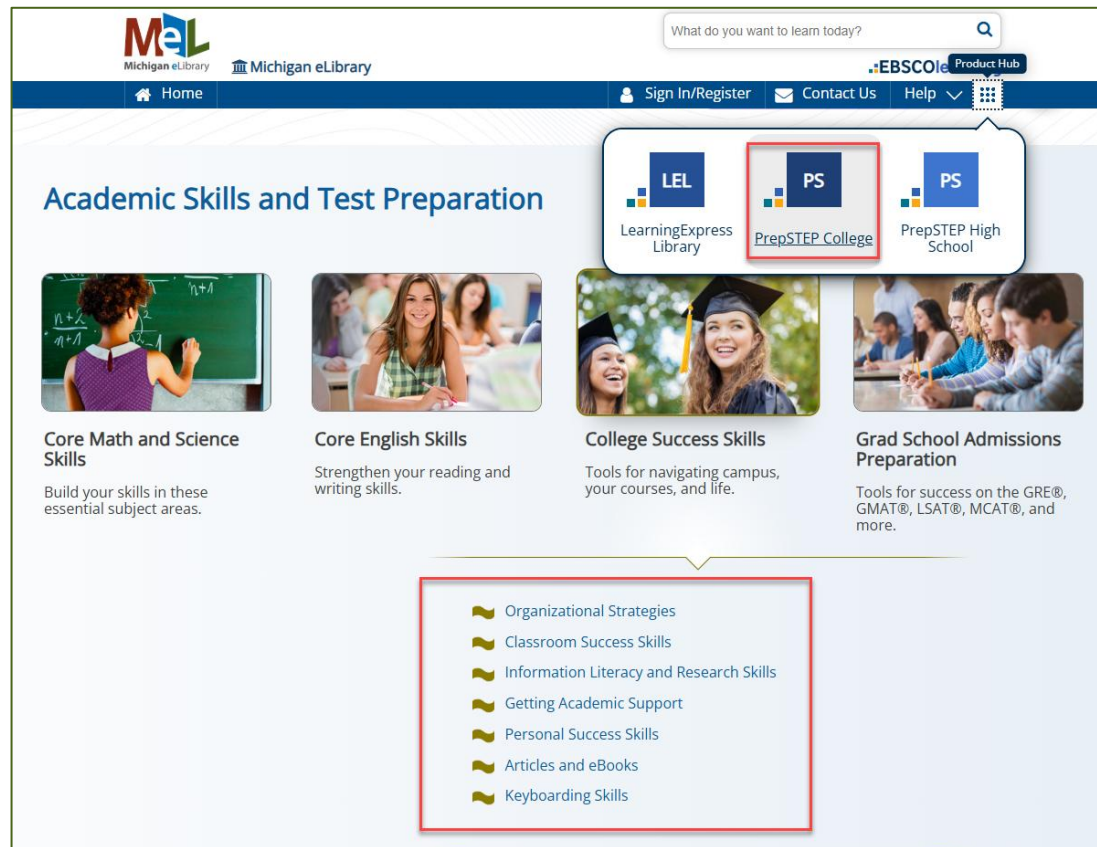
MeL
Michigan eLibrary

Michigan eLibrary

What do you want to learn today?

EBSCOle

Product Hub

Home

Sign In/Register

Contact Us

Help

LEL
LearningExpress Library

PS
PrepSTEP College

PS
PrepSTEP High School

Academic Skills and Test Preparation

Core Math and Science Skills

Build your skills in these essential subject areas.

Core English Skills

Strengthen your reading and writing skills.

College Success Skills

Tools for navigating campus, your courses, and life.

Grad School Admissions Preparation

Tools for success on the GRE®, GMAT®, LSAT®, MCAT®, and more.

Organizational Strategies

Classroom Success Skills

Information Literacy and Research Skills

Getting Academic Support

Personal Success Skills

Articles and eBooks

Keyboarding Skills